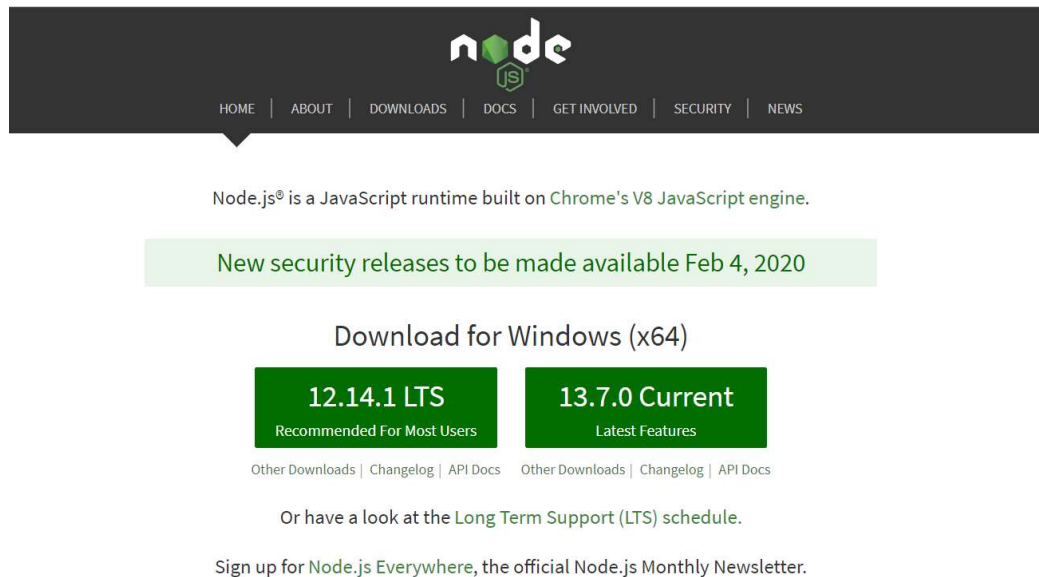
node
JS

HOME | ABOUT | DOWNLOADS | DOCS | GET INVOLVED | SECURITY | NEWS

Node.js® is a JavaScript runtime built on Chrome's V8 JavaScript engine.

New security releases to be made available Feb 4, 2020

Download for Windows (x64)

12.14.1 LTS
Recommended For Most Users

13.7.0 Current
Latest Features

Other Downloads | Changelog | API Docs

Other Downloads | Changelog | API Docs

Or have a look at the Long Term Support (LTS) schedule.

Sign up for Node.js Everywhere, the official Node.js Monthly Newsletter.